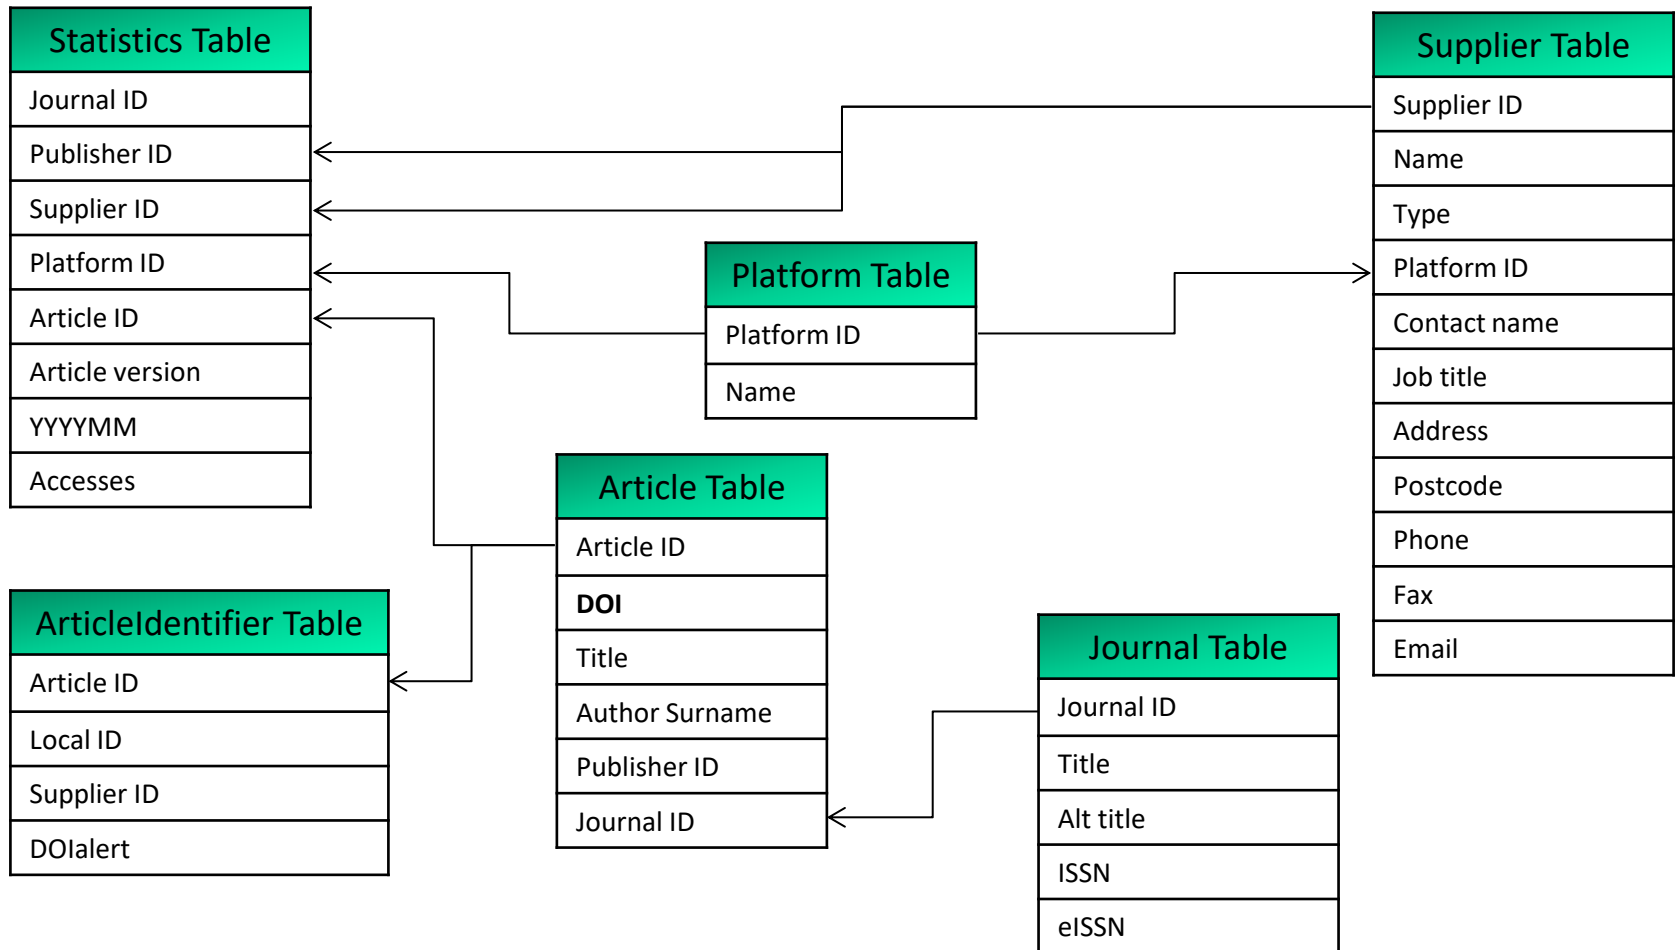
| Statistics Table |
|---|
| Journal ID |
| Publisher ID |
| Supplier ID |
| Platform ID |
| Article ID |
| Article version |
| YYYYMM |
| Accesses |

| Platform Table |
|---|
| Platform ID |
| Name |

| Supplier Table |
|---|
| Supplier ID |
| Name |
| Type |
| Platform ID |
| Contact name |
| Job title |
| Address |
| Postcode |
| Phone |
| Fax |
| Email |

| Article Table |
|---|
| Article ID |
| **DOI** |
| Title |
| Author Surname |
| Publisher ID |
| Journal ID |

| ArticleIdentifier Table |
|---|
| Article ID |
| Local ID |
| Supplier ID |
| DOIalert |

| Journal Table |
|---|
| Journal ID |
| Title |
| Alt title |
| ISSN |
| eISSN |